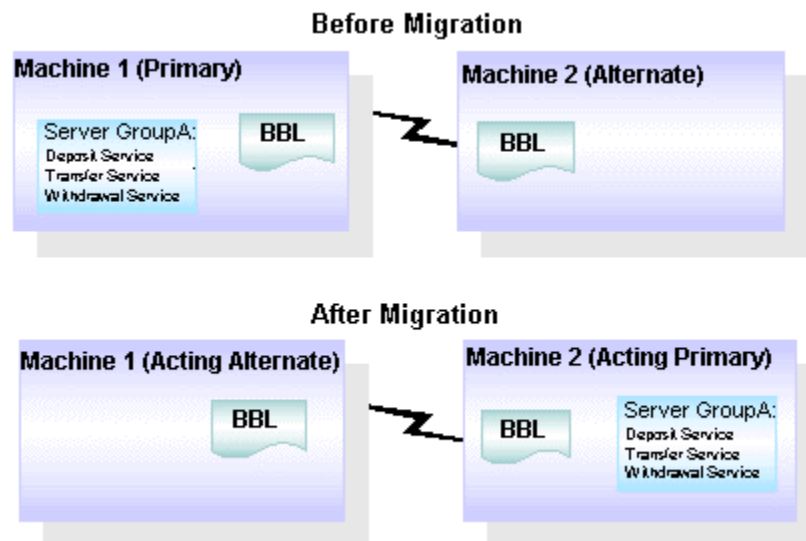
Before Migration

Machine 1 (Primary)

Server GroupA:
Deposit Service
Transfer Service
Withdrawal Service

BBL

Machine 2 (Alternate)

BBL

After Migration

Machine 1 (Acting Alternate)

BBL

Machine 2 (Acting Primary)

BBL

Server GroupA:
Deposit Service
Transfer Service
Withdrawal Service